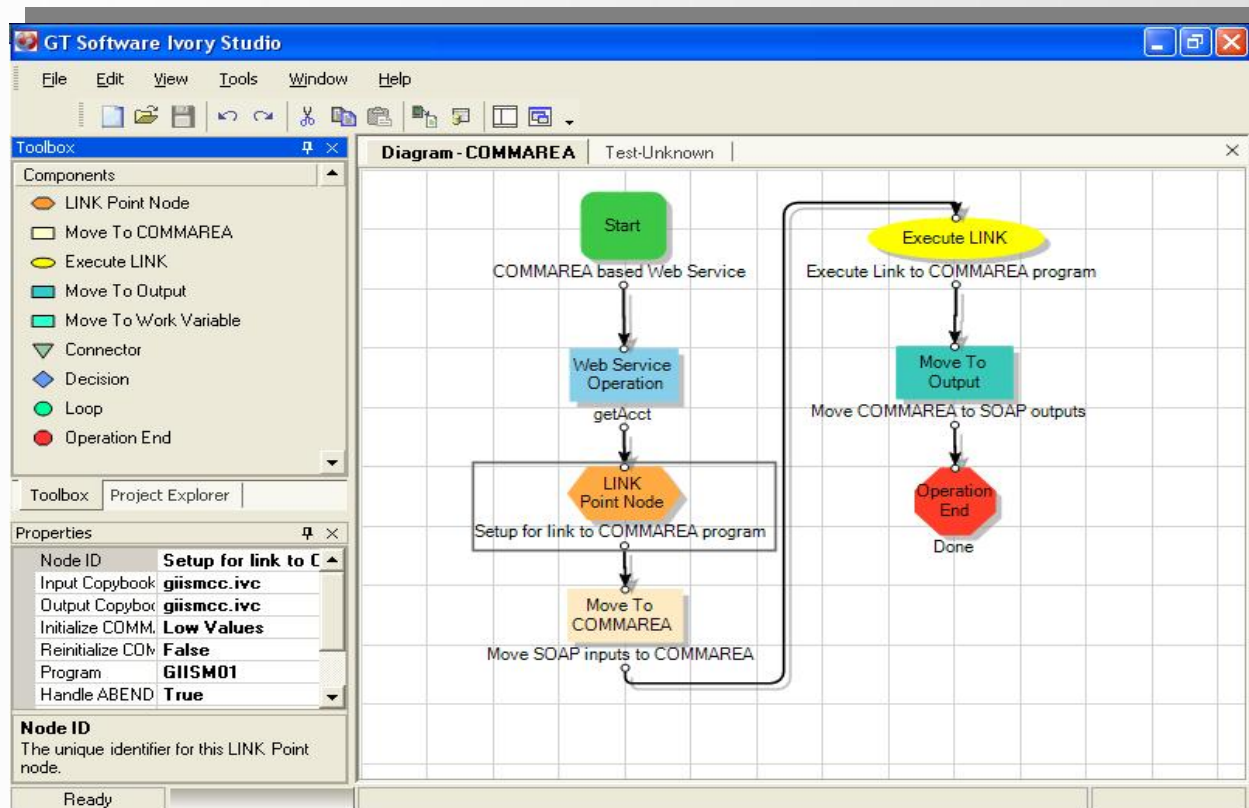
GT Software Ivory Studio

File Edit View Tools Window Help

Toolbox

Components

LINK Point Node
Move To COMMAREA
Execute LINK
Move To Output
Move To Work Variable
Connector
Decision
Loop
Operation End

Toolbox | Project Explorer

Properties

| | |
|---|---|
| Node ID | Setup for link to C |
| Input Copybook | giismcc.ivc |
| Output Copyboc | giismcc.ivc |
| Initialize COMM. | Low Values |
| Reinitialize COM | False |
| Program | GIISM01 |
| Handle ABEND | True |

Node ID
The unique identifier for this LINK Point node.

Ready

Diagram - COMMAREA | Test-Unknown

Start
COMMAREA based Web Service

Web Service Operation
getAcct

LINK Point Node
Setup for link to COMMAREA program

Move To COMMAREA
Move SOAP inputs to COMMAREA

Execute LINK
Execute Link to COMMAREA program

Move To Output
Move COMMAREA to SOAP outputs

Operation End
Done